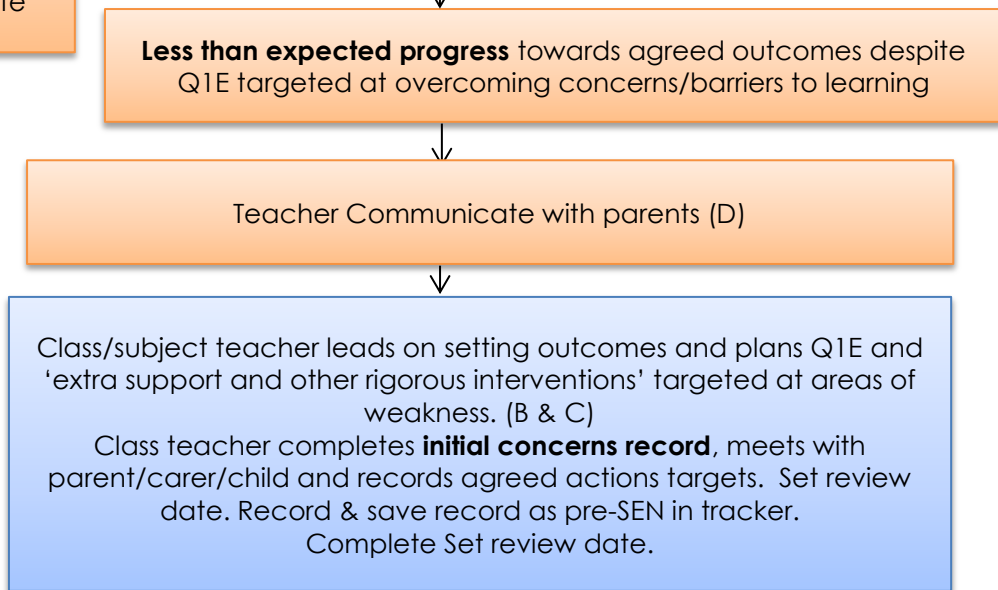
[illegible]e

**Less than expected progress** towards agreed outcomes despite Q1E targeted at overcoming concerns/barriers to learning

Teacher Communicate with parents (D)

Class/subject teacher leads on setting outcomes and plans Q1E and 'extra support and other rigorous interventions' targeted at areas of weakness. (B & C)
Class teacher completes **initial concerns record**, meets with parent/carer/child and records agreed actions targets. Set review date. Record & save record as pre-SEN in tracker.
Complete Set review date.